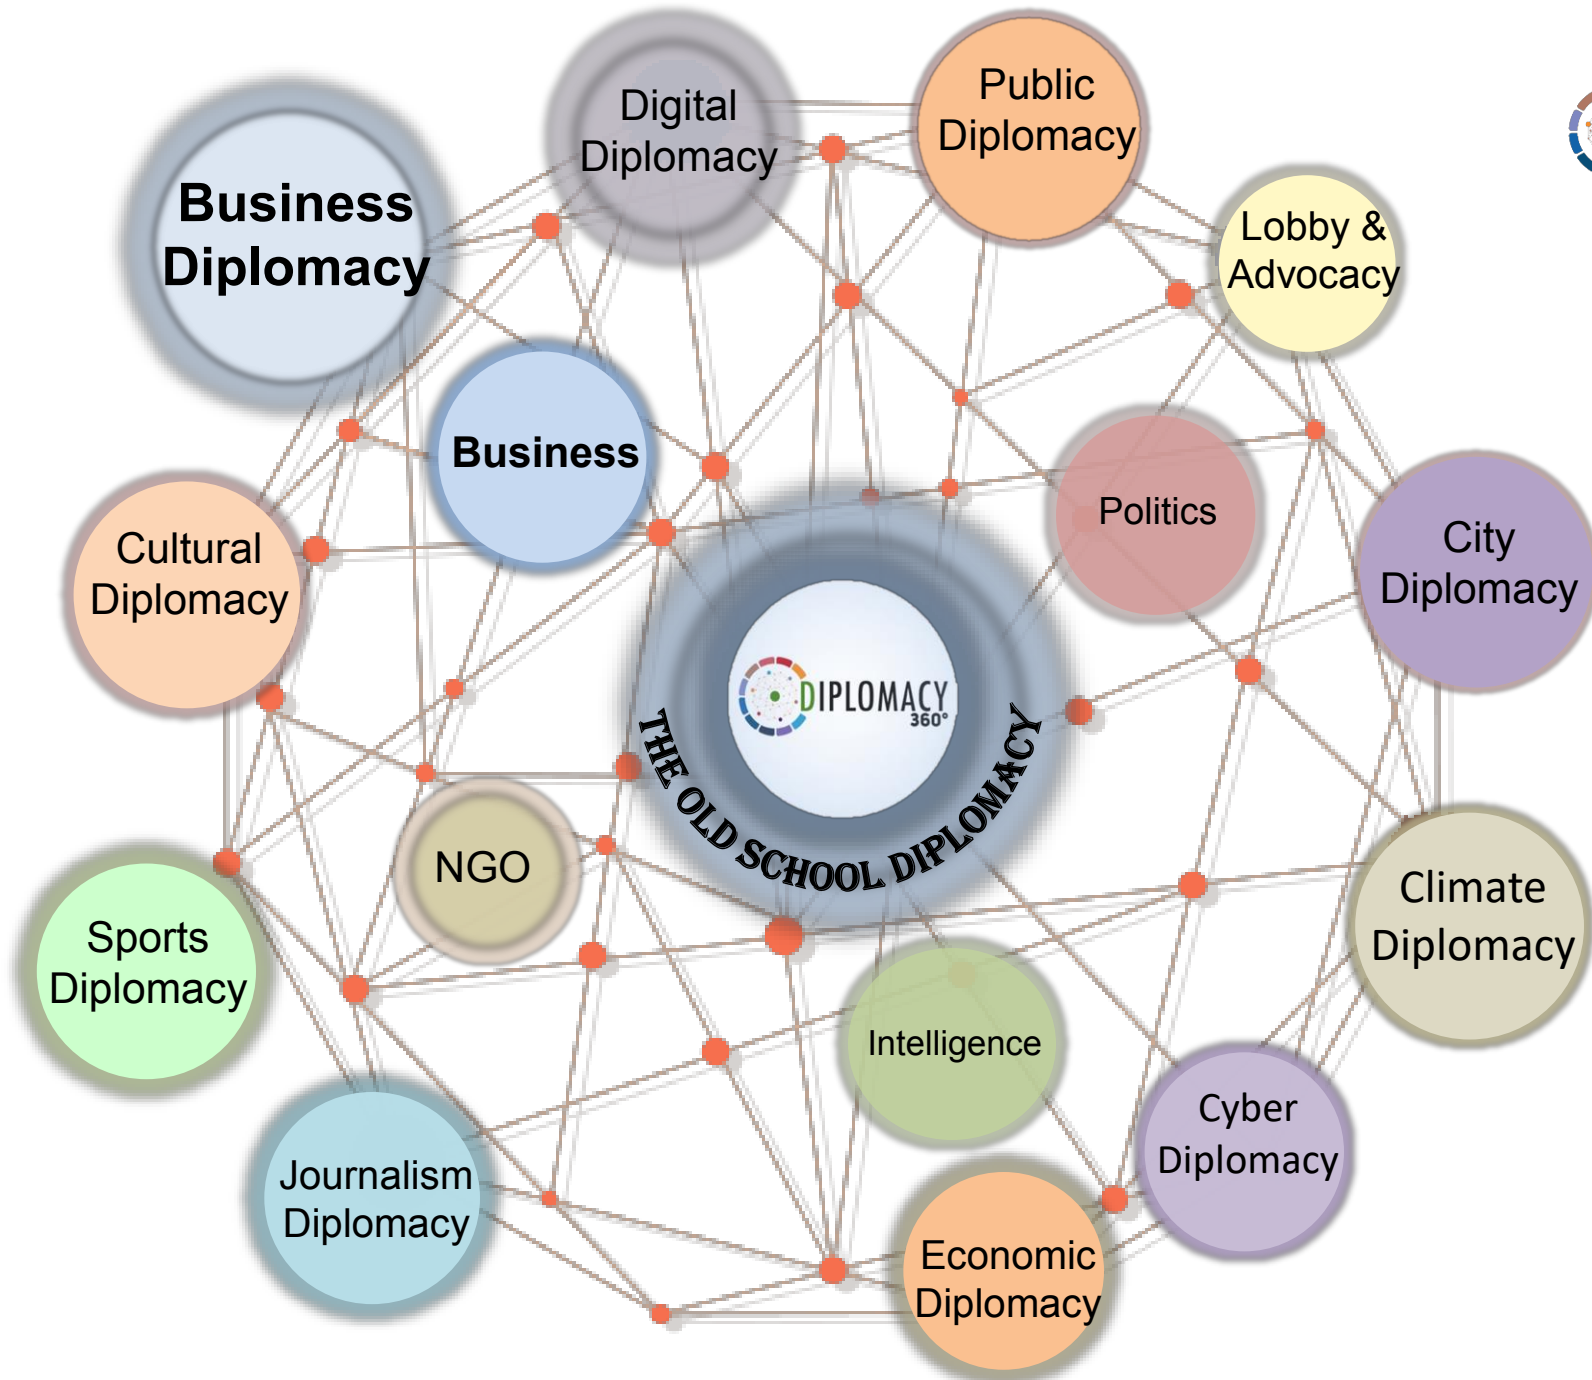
Digital Diplomacy

Public Diplomacy

Business Diplomacy

Lobby & Advocacy

Business

Politics

Cultural Diplomacy

City Diplomacy

DIPLOMACY 360°

THE OLD SCHOOL DIPLOMACY

NGO

Climate Diplomacy

Sports Diplomacy

Intelligence

Cyber Diplomacy

Journalism Diplomacy

Economic Diplomacy